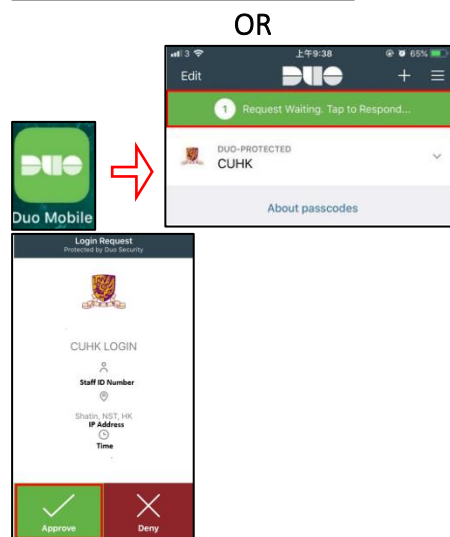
OR

Duo Mobile

3 上午9:38 65%

Edit DUO + ≡

1 Request Waiting. Tap to Respond...

DUO-PROTECTED
CUHK

About passcodes

Login Request
Protected by Duo Security

CUHK LOGIN

Staff ID Number

Shatin, NST, HK
IP Address

Time

Approve

Deny